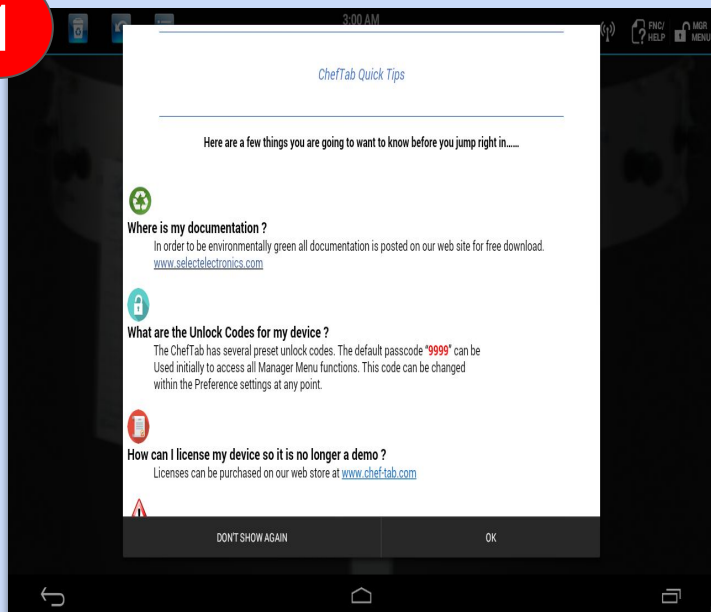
3:00 AM

FNC/ HELP

MGR MENU

ChefTab Quick Tips

Here are a few things you are going to want to know before you jump right in......

Where is my documentation ?
In order to be environmentally green all documentation is posted on our web site for free download. www.selectelectronics.com

What are the Unlock Codes for my device ?
The ChefTab has several preset unlock codes. The default passcode "9999" can be Used initially to access all Manager Menu functions. This code can be changed within the Preference settings at any point.

How can I license my device so it is no longer a demo ?
Licenses can be purchased on our web store at www.chef-tab.com

DON'T SHOW AGAIN

OK